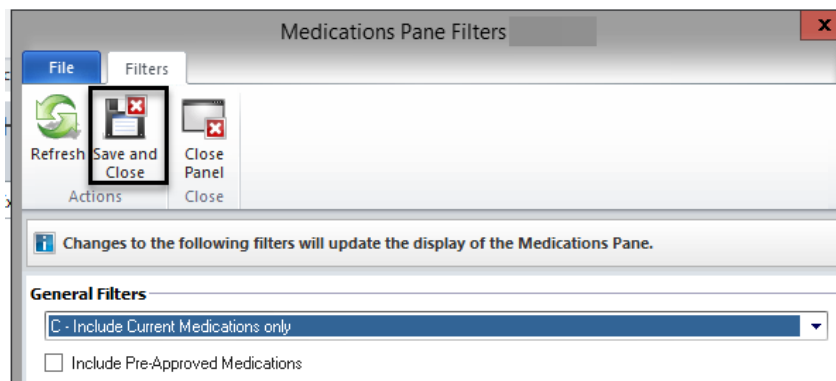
Medications Pane Filters

x

File

Filters

Refresh

Save and Close

Close Panel

Actions

Close

Changes to the following filters will update the display of the Medications Pane.

General Filters

C - Include Current Medications only

Include Pre-Approved Medications